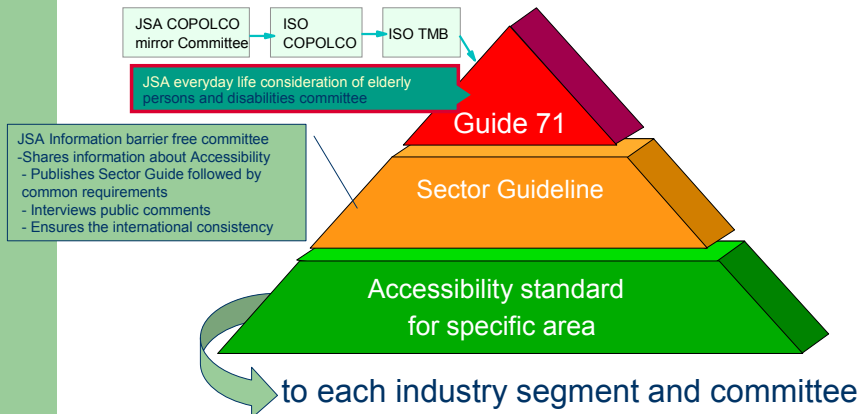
JSA COPOLCO mirror Committee

ISO COPOLCO

ISO TMB

JSA everyday life consideration of elderly persons and disabilities committee

Guide 71

JSA Information barrier free committee
-Shares information about Accessibility
- Publishes Sector Guide followed by common requirements
- Interviews public comments
- Ensures the international consistency

Sector Guideline

Accessibility standard for specific area

to each industry segment and committee